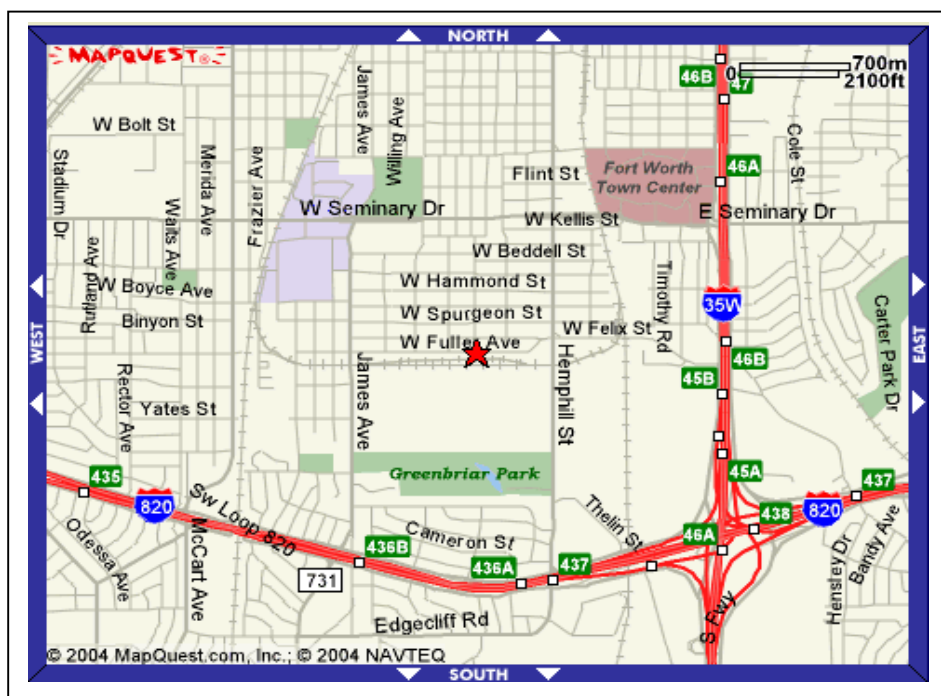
NORTH
MAPQUEST
0 700m 2100ft
46B
47
W Bolt St
James Ave
Willing Ave
Merida Ave
Frazier Ave
Stadium Dr
Cole St
Fort Worth Town Center
Flint St
46A
W Seminary Dr
W Kellis St
E Seminary Dr
Watts Ave
W Beddell St
Rutland Ave
Timothy Rd
W Hammond St
W Boyce Ave
35W
Carter Park Dr
W Spurgeon St
Binyon St
W Felix St
WEST
W Fuller Ave
EAST
46B
Rector Ave
Hemphill St
45B
James Ave
Yates St
45A
Greenbriar Park
435
437
820
Sw Loop 820
Thelin St
438
820
Odessa Ave
McCart Ave
436B
Cameron St
46A
Hensley Dr
Bandy Ave
731
436A
437
S Fwy
Edgecliff Rd
© 2004 MapQuest.com, Inc.; © 2004 NAVTEQ
SOUTH